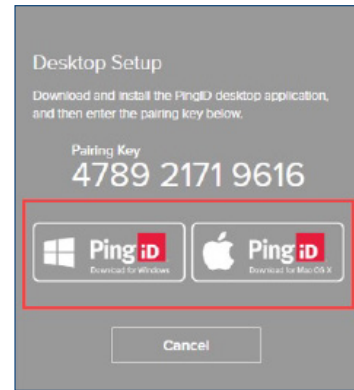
Desktop Setup

Download and install the PingID desktop application, and then enter the pairing key below.

Pairing Key
4789 2171 9616

Ping iD
Download for Windows

Ping iD
Download for Mac OS X

Cancel